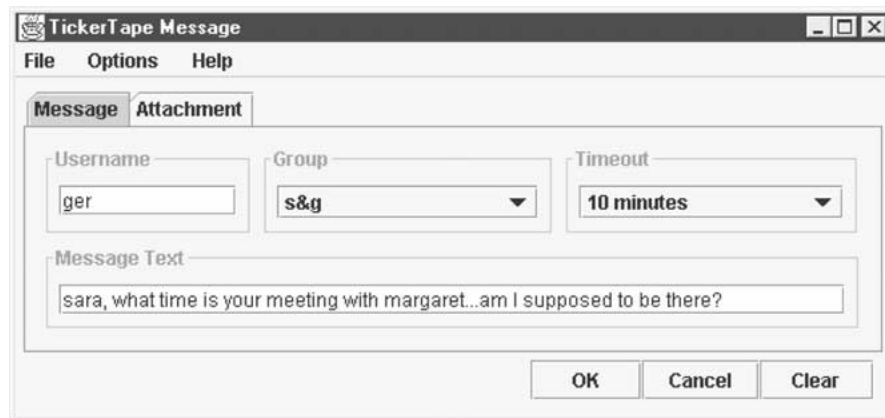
TickerTape Message

File Options Help

Message Attachment

Username
ger

Group
s&g

Timeout
10 minutes

Message Text
sara, what time is your meeting with margaret...am I supposed to be there?

OK Cancel Clear